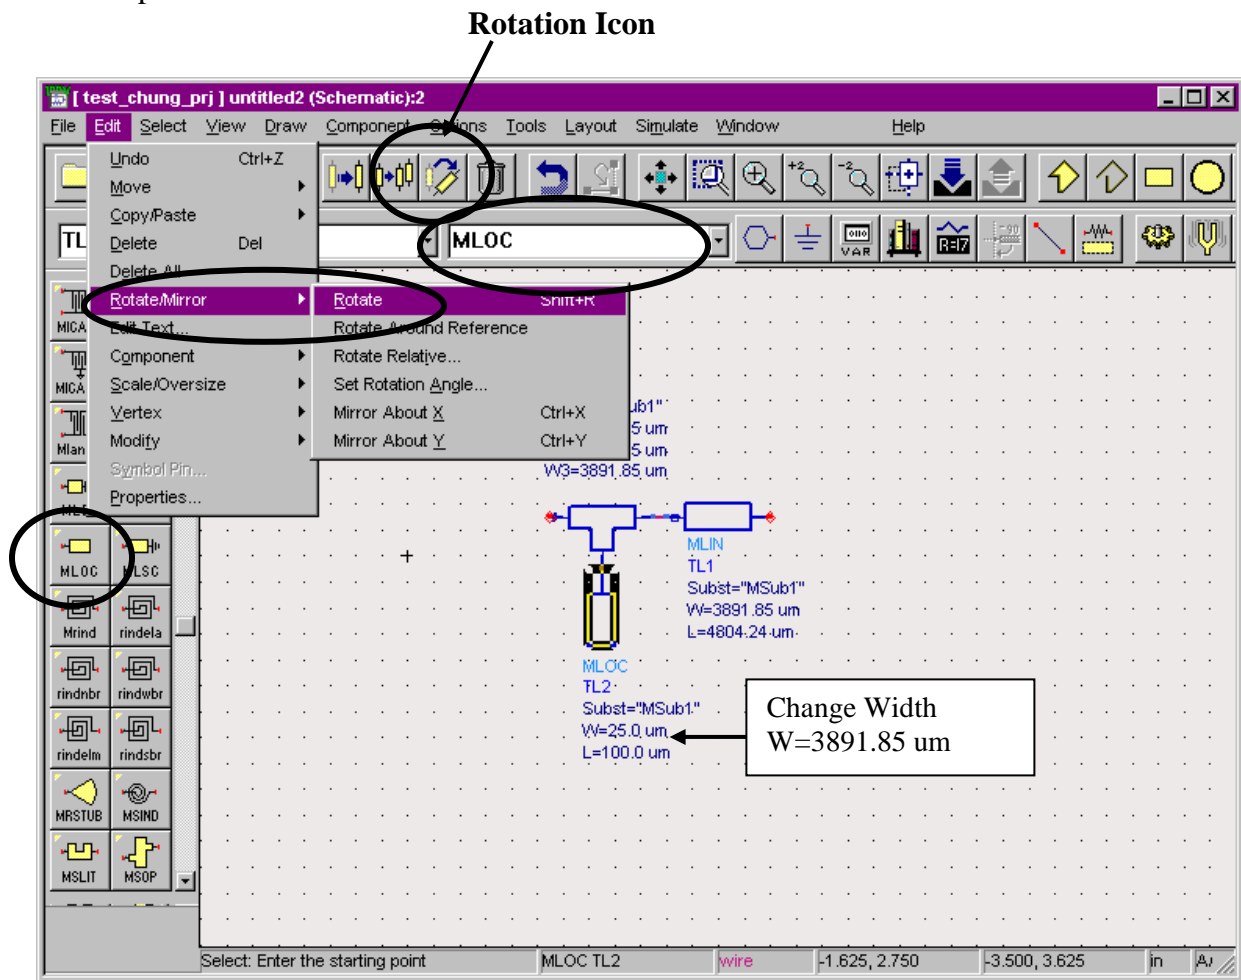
Rotation Icon

[ test_chung_prj ] untitled2 (Schematic):2

File Edit Select View Draw Component Options Tools Layout Simulate Window Help

Undo Ctrl+Z
Move
Copy/Paste
Delete Del
Delete All
Rotate/Mirror
Edit Text...
Component
Scale/Oversize
Vertex
Modify
Symbol Pin...
Properties...

Rotate Shift+R
Rotate Around Reference
Rotate Relative...
Set Rotation Angle...
Mirror About X Ctrl+X
Mirror About Y Ctrl+Y

TL
MLOC
VAR

MICA
MICA
Mlan
MLOC
MLSC
Mrind
rindela
rindnbr
rindwbr
rindelm
rindsbr
MRSTUB
MSIND
MSLIT
MSOP

ub1"
5 um
5 um
W3=3891.85 um

MLIN
TL1
Subst="MSub1"
W=3891.85 um
L=4804.24 um

MLOC
TL2
Subst="MSub1"
W=25.0 um
L=100.0 um

Change Width
W=3891.85 um

Select: Enter the starting point
MLOC TL2
wire
-1.625, 2.750
-3.500, 3.625
in
A/